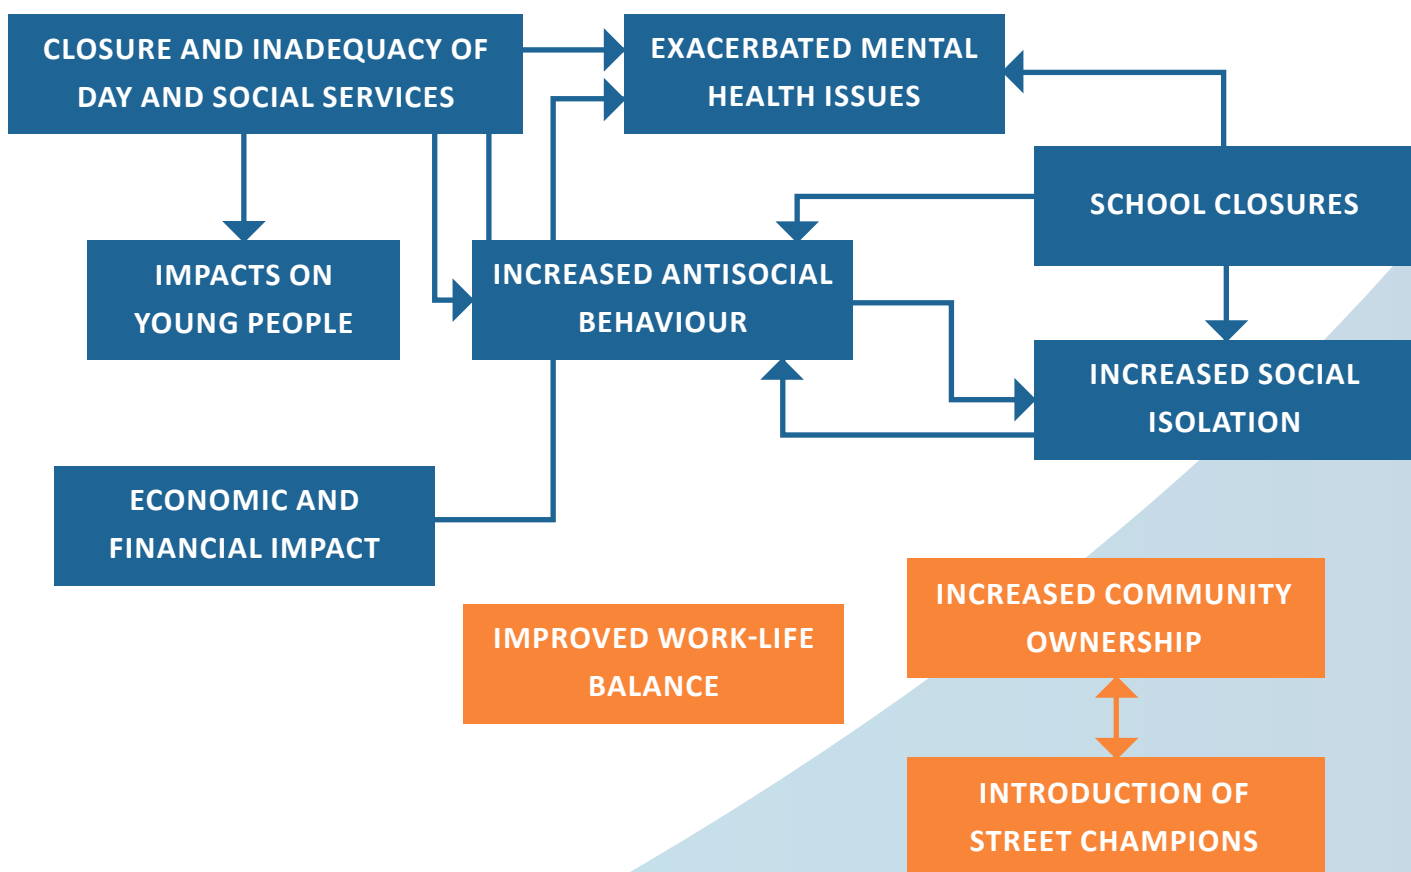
CLOSURE AND INADEQUACY OF DAY AND SOCIAL SERVICES

EXACERBATED MENTAL HEALTH ISSUES

SCHOOL CLOSURES

IMPACTS ON YOUNG PEOPLE

INCREASED ANTISOCIAL BEHAVIOUR

INCREASED SOCIAL ISOLATION

ECONOMIC AND FINANCIAL IMPACT

INCREASED COMMUNITY OWNERSHIP

IMPROVED WORK-LIFE BALANCE

INTRODUCTION OF STREET CHAMPIONS